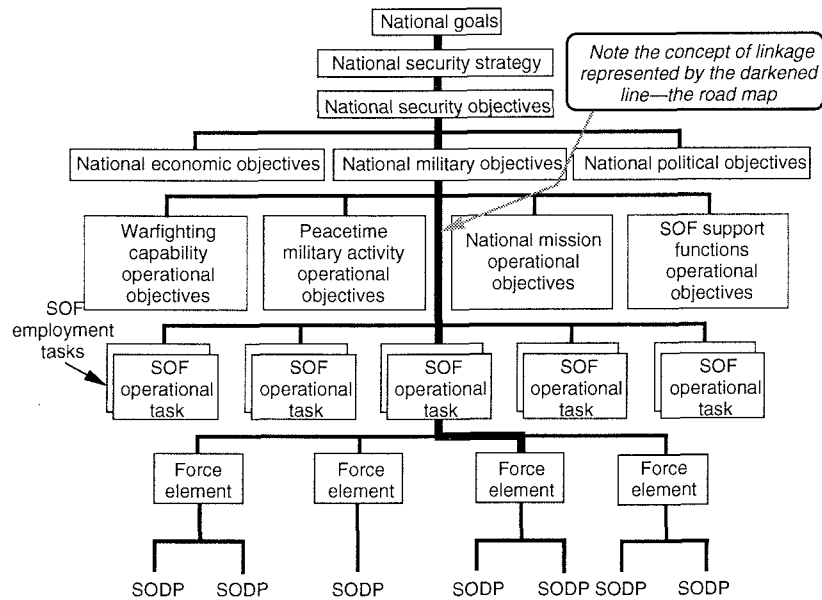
National goals

National security strategy

Note the concept of linkage represented by the darkened line—the road map

National security objectives

National economic objectives

National military objectives

National political objectives

Warfighting capability operational objectives

Peacetime military activity operational objectives

National mission operational objectives

SOF support functions operational objectives

SOF employment tasks

SOF operational task

SOF operational task

SOF operational task

SOF operational task

SOF operational task

Force element

Force element

Force element

Force element

SODP SODP

SODP

SODP SODP

SODP SODP